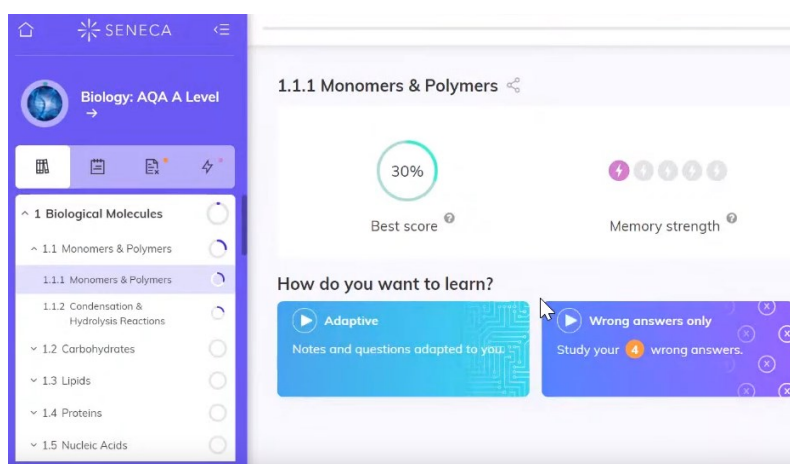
SENECA

Biology: AQA A Level →

^ 1 Biological Molecules

^ 1.1 Monomers & Polymers

1.1.1 Monomers & Polymers

1.1.2 Condensation & Hydrolysis Reactions

˅ 1.2 Carbohydrates

˅ 1.3 Lipids

˅ 1.4 Proteins

˅ 1.5 Nucleic Acids

1.1.1 Monomers & Polymers

30%

Best score

Memory strength

How do you want to learn?

Adaptive

Notes and questions adapted to you.

Wrong answers only

Study your 4 wrong answers.